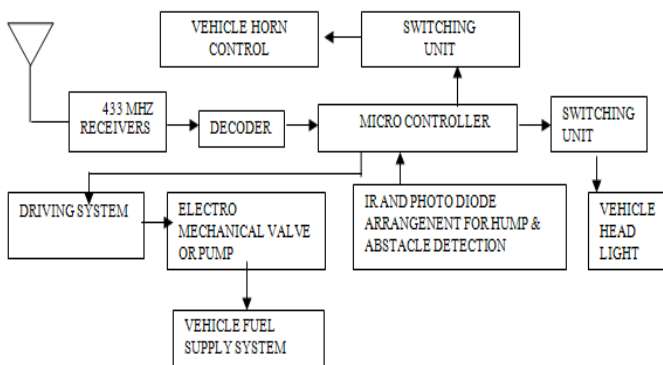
VEHICLE HORN CONTROL

SWITCHING UNIT

433 MHZ RECEIVERS

DECODER

MICRO CONTROLLER

SWITCHING UNIT

DRIVING SYSTEM

ELECTRO MECHANICAL VALVE OR PUMP

IR AND PHOTO DIODE ARRANGENENT FOR HUMP & ABSTACLE DETECTION

VEHICLE HEAD LIGHT

VEHICLE FUEL SUPPLY SYSTEM